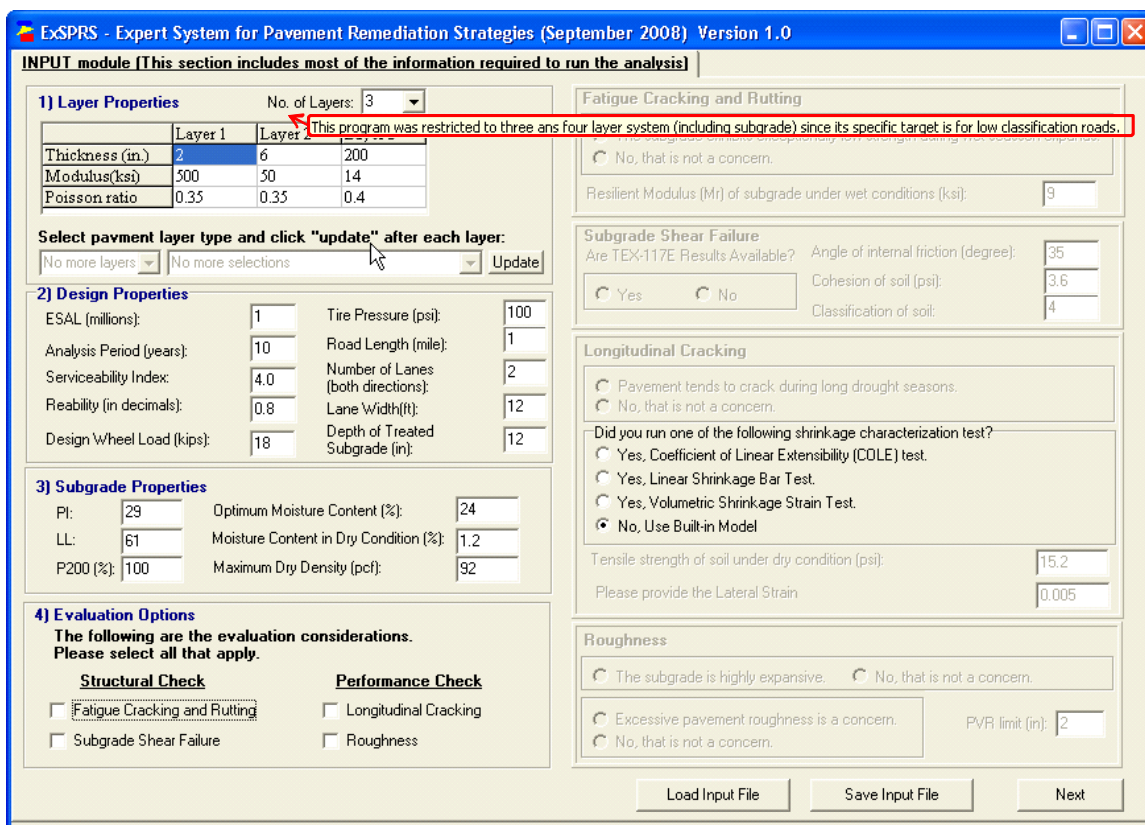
ExSPRS - Expert System for Pavement Remediation Strategies (September 2008) Version 1.0

INPUT module (This section includes most of the information required to run the analysis)

1) Layer Properties

No. of Layers: 3

This program was restricted to three ans four layer system (including subgrade) since its specific target is for low classification roads.

| | Layer 1 | Layer 2 | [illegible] |
|---|---|---|---|
| Thickness (in.) | 2 | 6 | 200 |
| Modulus(ksi) | 500 | 50 | 14 |
| Poisson ratio | 0.35 | 0.35 | 0.4 |

Select pavment layer type and click "update" after each layer:

No more layers | No more selections | Update

2) Design Properties

ESAL (millions): 1
Tire Pressure (psi): 100
Analysis Period (years): 10
Road Length (mile): 1
Serviceability Index: 4.0
Number of Lanes (both directions): 2
Reability (in decimals): 0.8
Lane Width(ft): 12
Design Wheel Load (kips): 18
Depth of Treated Subgrade (in): 12

3) Subgrade Properties

PI: 29
Optimum Moisture Content (%): 24
LL: 61
Moisture Content in Dry Condition (%): 1.2
P200 (%): 100
Maximum Dry Density (pcf): 92

4) Evaluation Options

The following are the evaluation considerations. Please select all that apply.

Structural Check
Fatigue Cracking and Rutting
Subgrade Shear Failure

Performance Check
Longitudinal Cracking
Roughness

Fatigue Cracking and Rutting
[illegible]
No, that is not a concern.
Resilient Modulus (Mr) of subgrade under wet conditions (ksi): 9

Subgrade Shear Failure
Are TEX-117E Results Available?
Yes No
Angle of internal friction (degree): 35
Cohesion of soil (psi): 3.6
Classification of soil: 4

Longitudinal Cracking
Pavement tends to crack during long drought seasons.
No, that is not a concern.
Did you run one of the following shrinkage characterization test?
Yes, Coefficient of Linear Extensibility (COLE) test.
Yes, Linear Shrinkage Bar Test.
Yes, Volumetric Shrinkage Strain Test.
No, Use Built-in Model
Tensile strength of soil under dry condition (psi): 15.2
Please provide the Lateral Strain 0.005

Roughness
The subgrade is highly expansive.
No, that is not a concern.
Excessive pavement roughness is a concern.
No, that is not a concern.
PVR limit (in): 2

Load Input File
Save Input File
Next